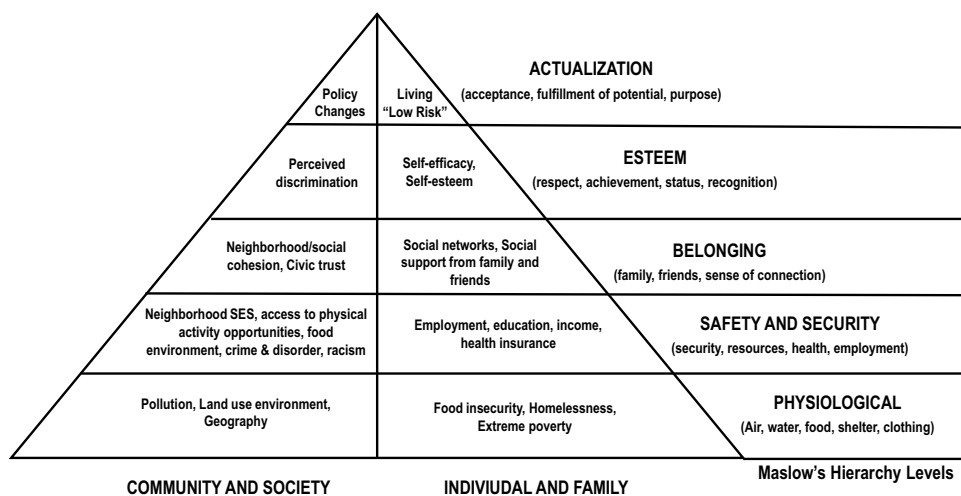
ACTUALIZATION
(acceptance, fulfillment of potential, purpose)

Policy Changes

Living "Low Risk"

ESTEEM
(respect, achievement, status, recognition)

Perceived discrimination

Self-efficacy, Self-esteem

BELONGING
(family, friends, sense of connection)

Neighborhood/social cohesion, Civic trust

Social networks, Social support from family and friends

SAFETY AND SECURITY
(security, resources, health, employment)

Neighborhood SES, access to physical activity opportunities, food environment, crime & disorder, racism

Employment, education, income, health insurance

PHYSIOLOGICAL
(Air, water, food, shelter, clothing)

Pollution, Land use environment, Geography

Food insecurity, Homelessness, Extreme poverty

Maslow's Hierarchy Levels

COMMUNITY AND SOCIETY

INDIVIUDAL AND FAMILY